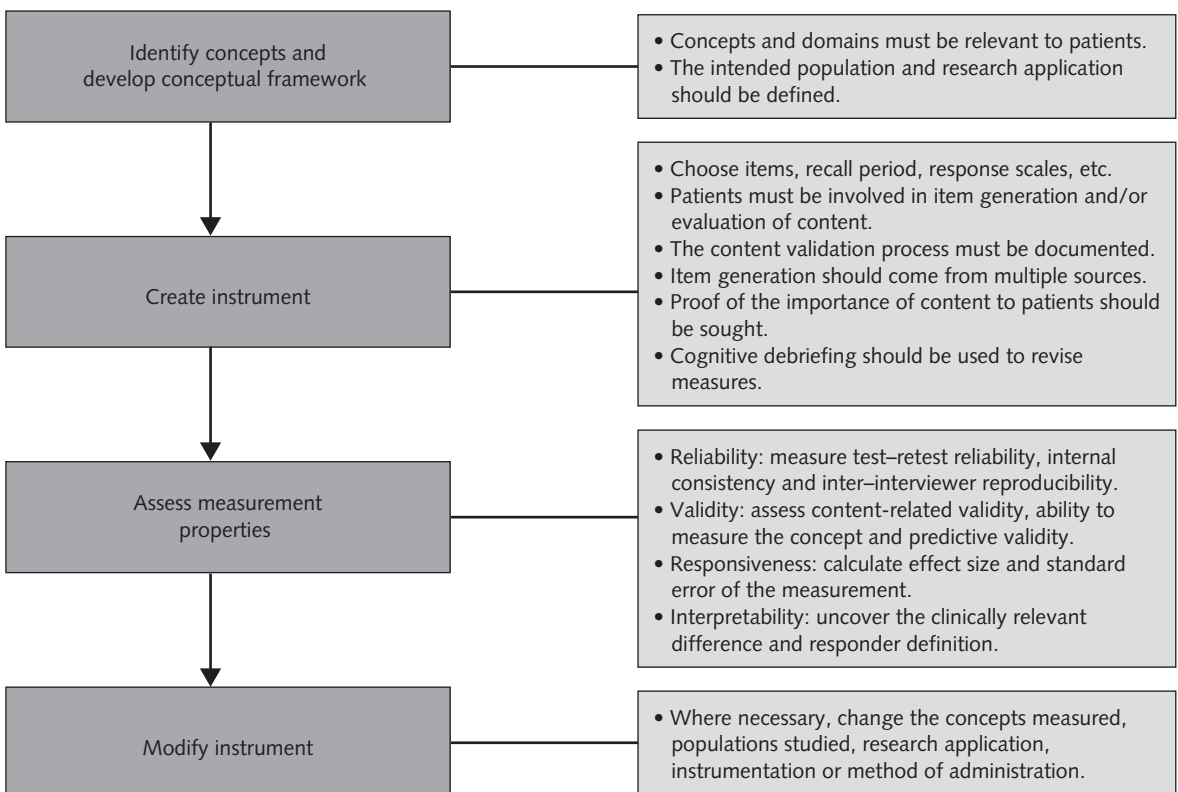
Identify concepts and develop conceptual framework

• Concepts and domains must be relevant to patients.
• The intended population and research application should be defined.

Create instrument

• Choose items, recall period, response scales, etc.
• Patients must be involved in item generation and/or evaluation of content.
• The content validation process must be documented.
• Item generation should come from multiple sources.
• Proof of the importance of content to patients should be sought.
• Cognitive debriefing should be used to revise measures.

Assess measurement properties

• Reliability: measure test–retest reliability, internal consistency and inter–interviewer reproducibility.
• Validity: assess content-related validity, ability to measure the concept and predictive validity.
• Responsiveness: calculate effect size and standard error of the measurement.
• Interpretability: uncover the clinically relevant difference and responder definition.

Modify instrument

• Where necessary, change the concepts measured, populations studied, research application, instrumentation or method of administration.